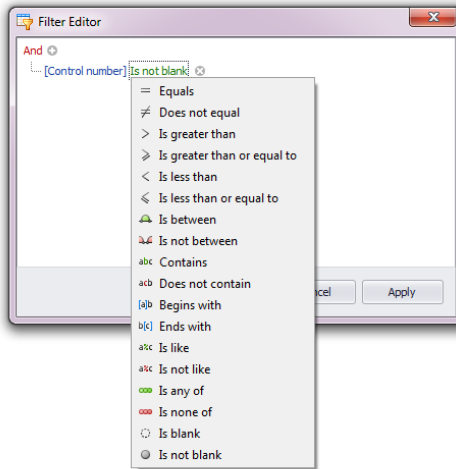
Filter Editor

And

[Control number] Is not blank

= Equals
≠ Does not equal
> Is greater than
≥ Is greater than or equal to
< Is less than
≤ Is less than or equal to
Is between
Is not between
abc Contains
acb Does not contain
[a]b Begins with
b[c] Ends with
a%c Is like
a%c Is not like
Is any of
Is none of
Is blank
Is not blank

ncel

Apply